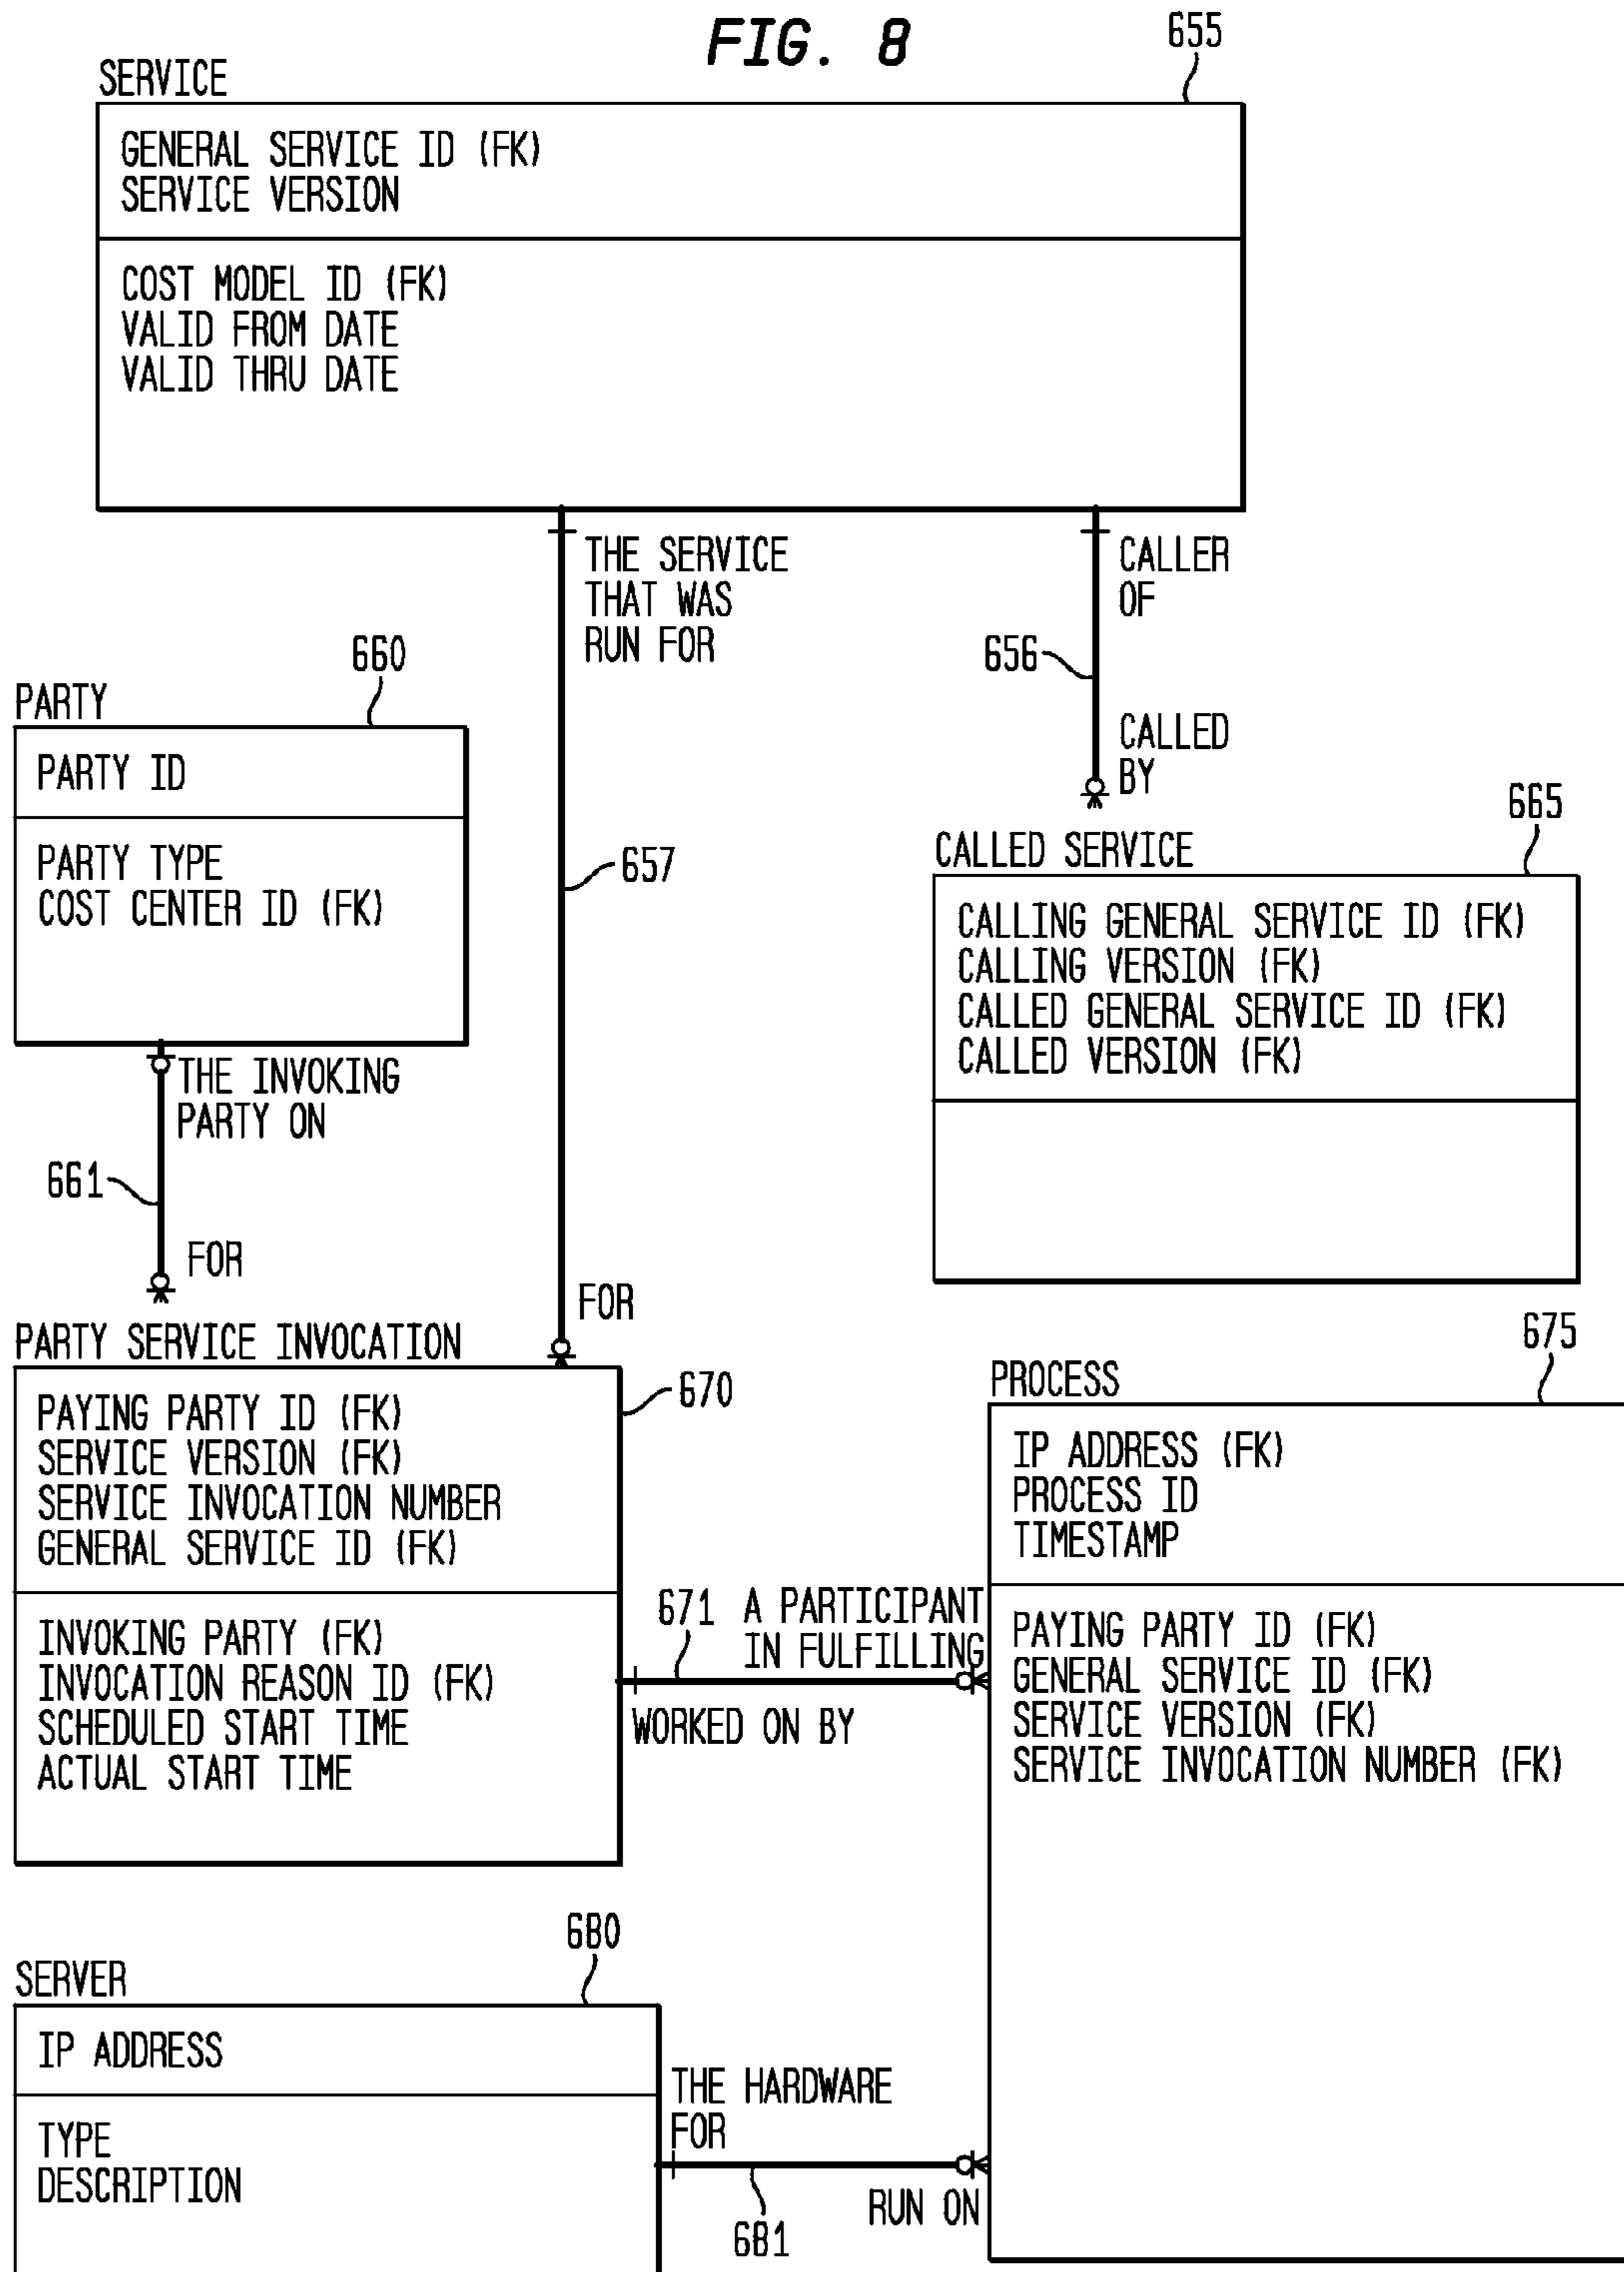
FIG. 8

655

SERVICE

GENERAL SERVICE ID (FK)
SERVICE VERSION

COST MODEL ID (FK)
VALID FROM DATE
VALID THRU DATE

THE SERVICE THAT WAS RUN FOR

CALLER OF

656

CALLED BY

660

PARTY

PARTY ID

PARTY TYPE
COST CENTER ID (FK)

657

665

CALLED SERVICE

CALLING GENERAL SERVICE ID (FK)
CALLING VERSION (FK)
CALLED GENERAL SERVICE ID (FK)
CALLED VERSION (FK)

THE INVOKING PARTY ON

661

FOR

FOR

PARTY SERVICE INVOCATION

PAYING PARTY ID (FK)
SERVICE VERSION (FK)
SERVICE INVOCATION NUMBER
GENERAL SERVICE ID (FK)

INVOKING PARTY (FK)
INVOCATION REASON ID (FK)
SCHEDULED START TIME
ACTUAL START TIME

670

671 A PARTICIPANT IN FULFILLING

WORKED ON BY

675

PROCESS

IP ADDRESS (FK)
PROCESS ID
TIMESTAMP

PAYING PARTY ID (FK)
GENERAL SERVICE ID (FK)
SERVICE VERSION (FK)
SERVICE INVOCATION NUMBER (FK)

680

SERVER

IP ADDRESS

TYPE
DESCRIPTION

THE HARDWARE FOR

681

RUN ON